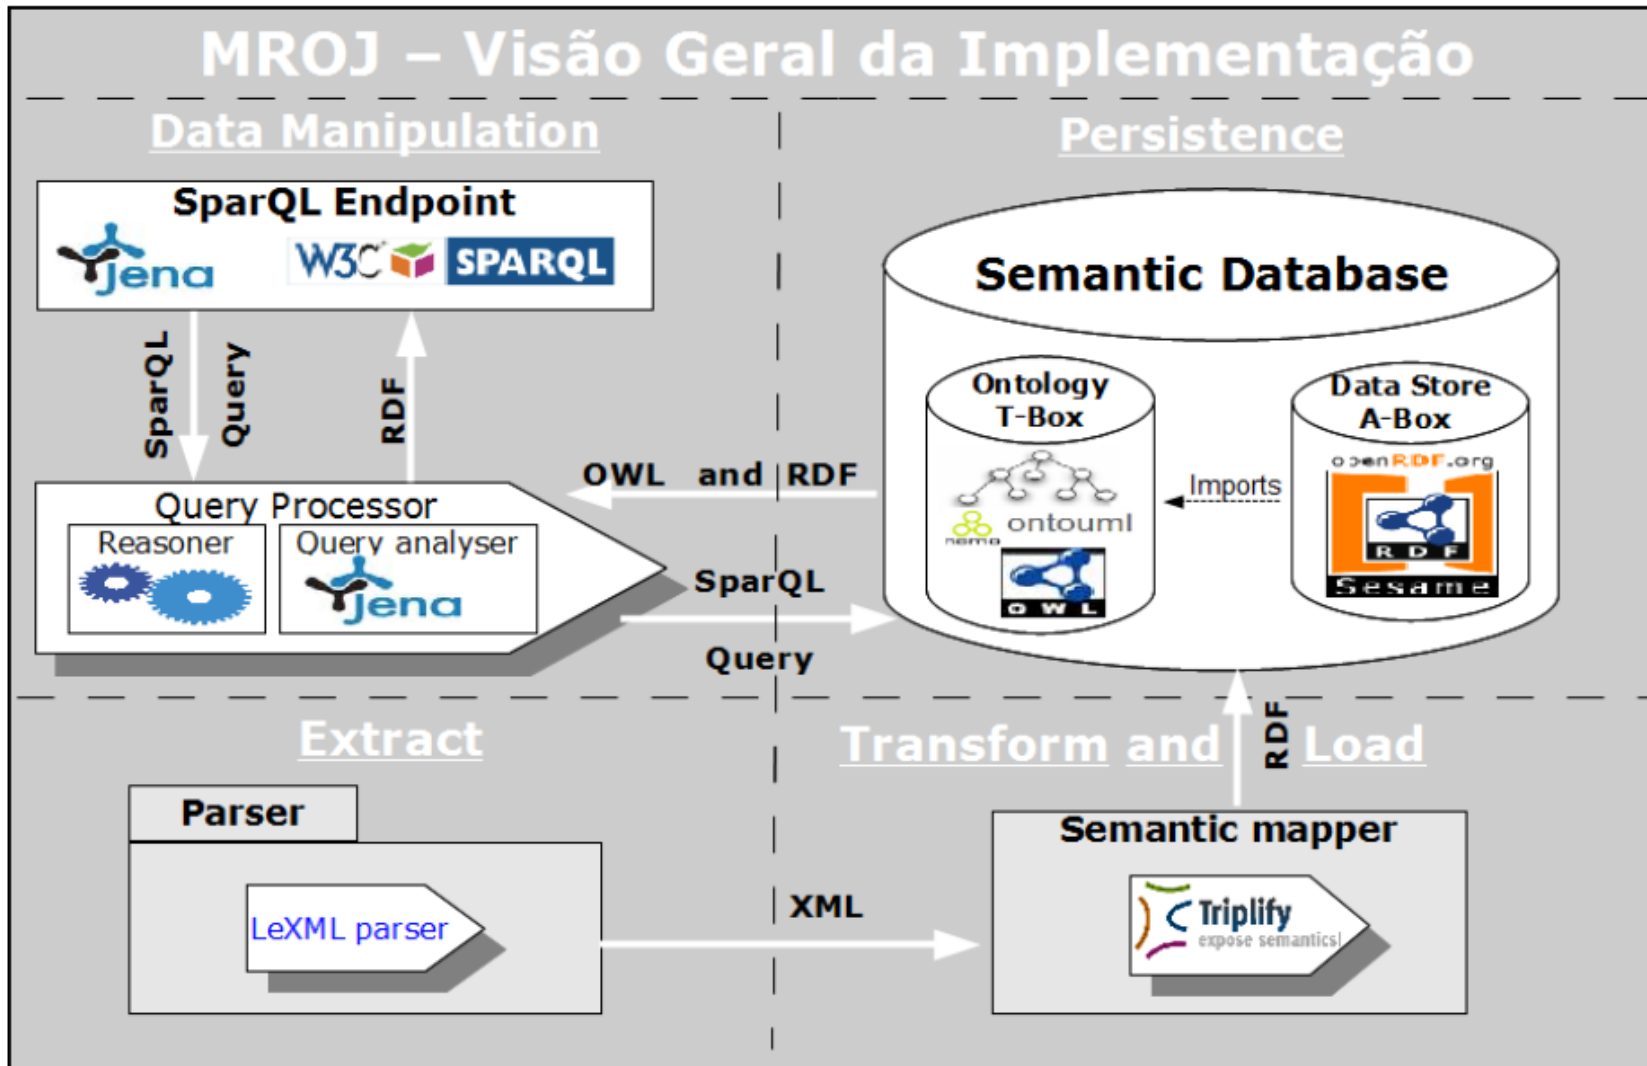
MROJ – Visão Geral da Implementação

Data Manipulation

Persistence

SparQL Endpoint

Jena

W3C SPARQL

SparQL Query

RDF

Semantic Database

Ontology T-Box

Data Store A-Box

OWL and RDF

Imports

ontouml

nemo

OWL

openRDF.org

RDF

Sesame

Query Processor

Reasoner

Query analyser

Jena

SparQL

Query

Extract

Transform and Load

RDF

Parser

LeXML parser

XML

Semantic mapper

Triplify

expose semantics!